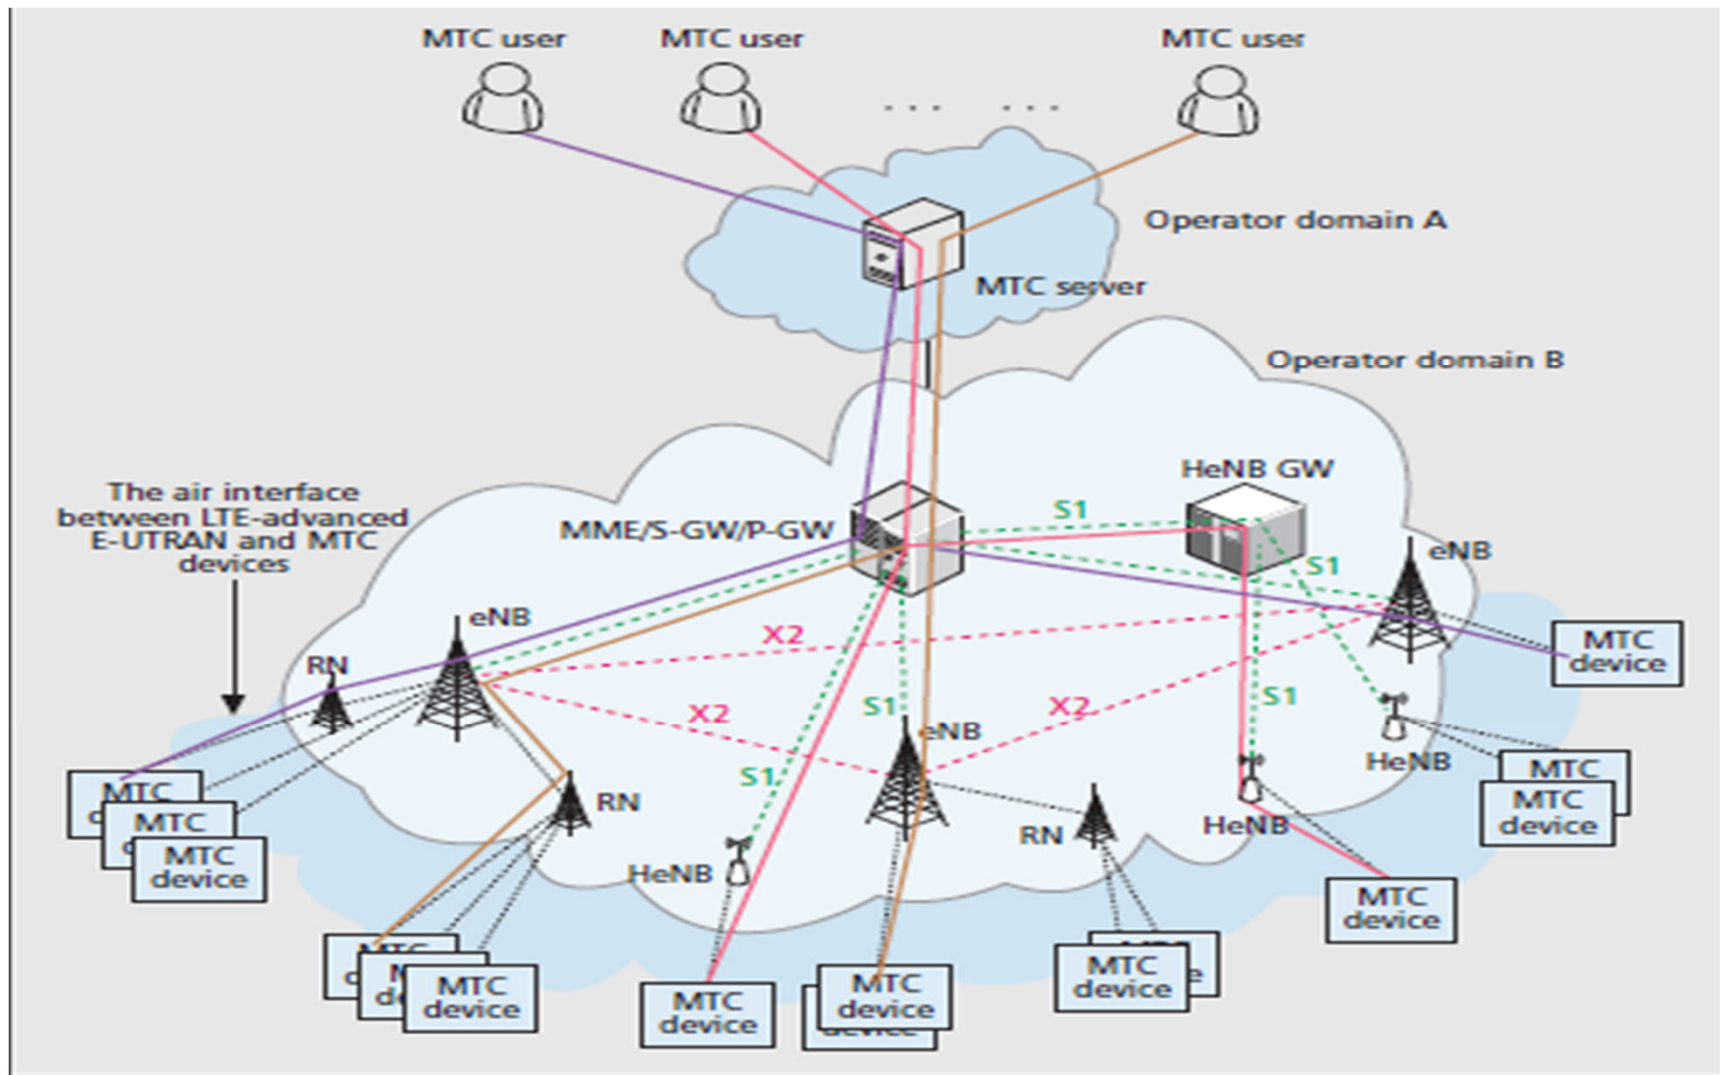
MTC user
MTC user
MTC user
. . . . . .
Operator domain A
MTC server
Operator domain B
The air interface between LTE-advanced E-UTRAN and MTC devices
HeNB GW
MME/S-GW/P-GW
S1
S1
eNB
eNB
RN
X2
MTC device
X2
X2
S1
eNB
S1
S1
HeNB
MTC
MTC device
MTC
MTC
MTC device
RN
RN
HeNB
HeNB
MTC device
MTC device
MTC device
MTC device
MTC device